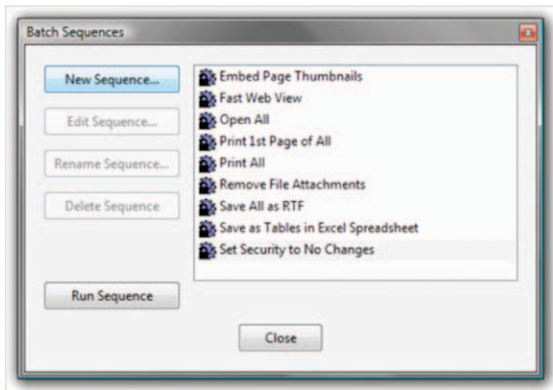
Batch Sequences

New Sequence...

Edit Sequence...

Rename Sequence...

Delete Sequence

Run Sequence

Embed Page Thumbnails
Fast Web View
Open All
Print 1st Page of All
Print All
Remove File Attachments
Save All as RTF
Save as Tables in Excel Spreadsheet
Set Security to No Changes

Close